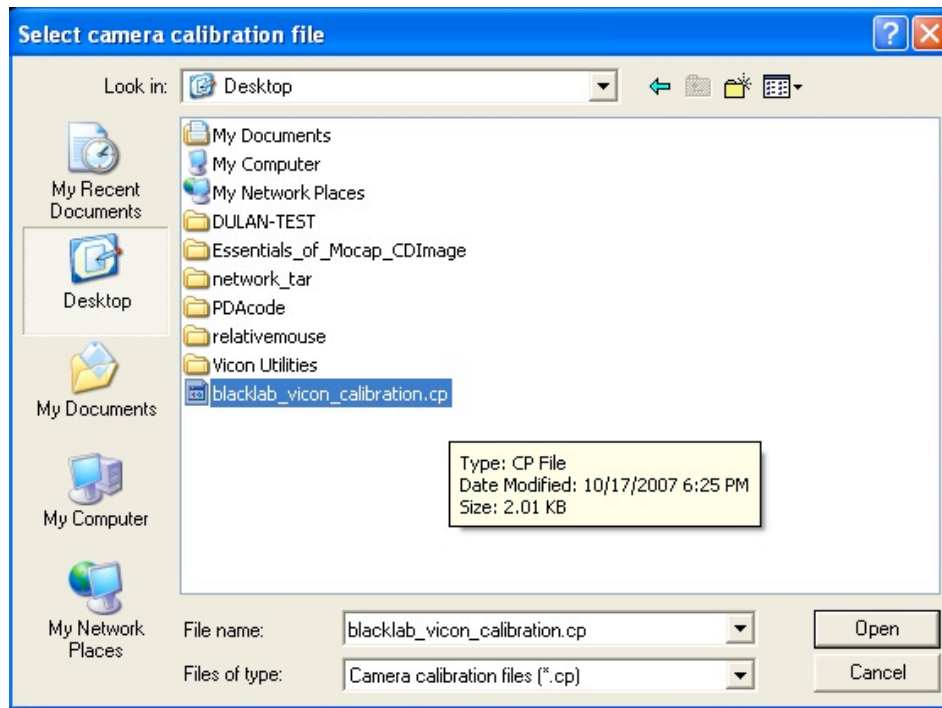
Select camera calibration file

Look in: Desktop

My Recent Documents

Desktop

My Documents

My Computer

My Network Places

My Documents
My Computer
My Network Places
DULAN-TEST
Essentials_of_Mocap_CDImage
network_tar
PDAcode
relativemouse
Vicon Utilities
blacklab_vicon_calibration.cp

Type: CP File
Date Modified: 10/17/2007 6:25 PM
Size: 2.01 KB

File name: blacklab_vicon_calibration.cp
Files of type: Camera calibration files (*.cp)

Open
Cancel